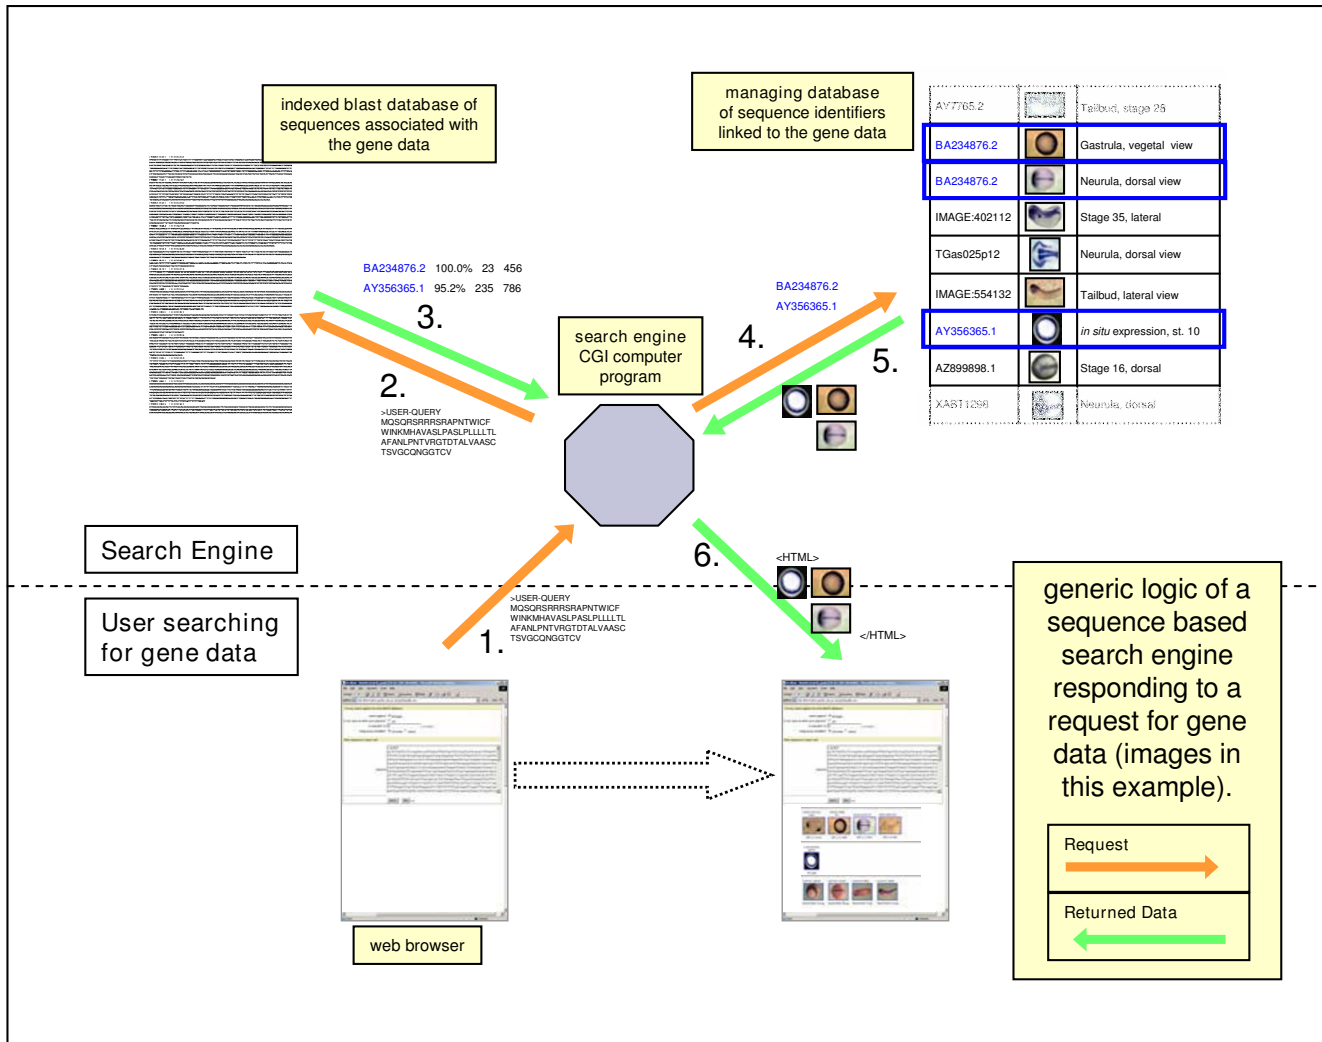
indexed blast database of sequences associated with the gene data

managing database of sequence identifiers linked to the gene data

| AY7765.2 | | Tailbud, stage 25 |
|---|---|---|
| BA234876.2 | | Gastrula, vegetal view |
| BA234876.2 | | Neurula, dorsal view |
| IMAGE:402112 | | Stage 35, lateral |
| TGas025p12 | | Neurula, dorsal view |
| IMAGE:554132 | | Tailbud, lateral view |
| AY356365.1 | | in situ expression, st. 10 |
| AZ899898.1 | | Stage 16, dorsal |
| XAB11256 | | Neurula, dorsal |

BA234876.2 100.0% 23 456
AY356365.1 95.2% 235 786

3.

2.

>USER-QUERY
MQSQRSRRRSRAPNTWICF
WINKMHAVASLPASLPLLLLTL
AFANLPNTVRGTDTALVAASC
TSVGCQNGGTCV

search engine CGI computer program

4.

BA234876.2
AY356365.1

5.

Search Engine

User searching for gene data

1.

>USER-QUERY
MQSQRSRRRSRAPNTWICF
WINKMHAVASLPASLPLLLLTL
AFANLPNTVRGTDTALVAASC
TSVGCQNGGTCV

6.

<HTML>

</HTML>

web browser

generic logic of a sequence based search engine responding to a request for gene data (images in this example).

Request

Returned Data